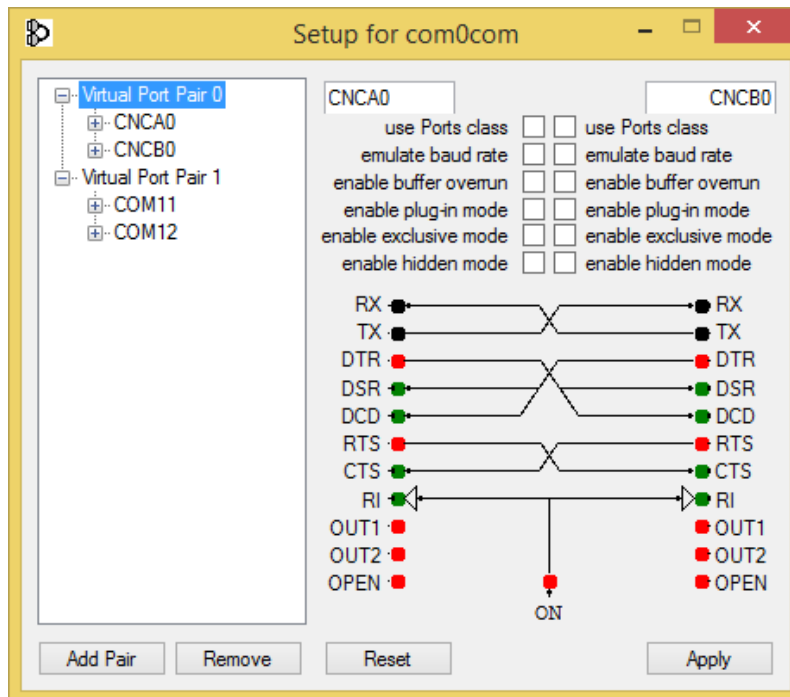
Setup for com0com

Virtual Port Pair 0
CNCA0
CNCB0
Virtual Port Pair 1
COM11
COM12

CNCA0
CNCB0

use Ports class
use Ports class
emulate baud rate
emulate baud rate
enable buffer overrun
enable buffer overrun
enable plug-in mode
enable plug-in mode
enable exclusive mode
enable exclusive mode
enable hidden mode
enable hidden mode

RX
TX
DTR
DSR
DCD
RTS
CTS
RI
OUT1
OUT2
OPEN

RX
TX
DTR
DSR
DCD
RTS
CTS
RI
OUT1
OUT2
OPEN

ON

Add Pair
Remove
Reset
Apply